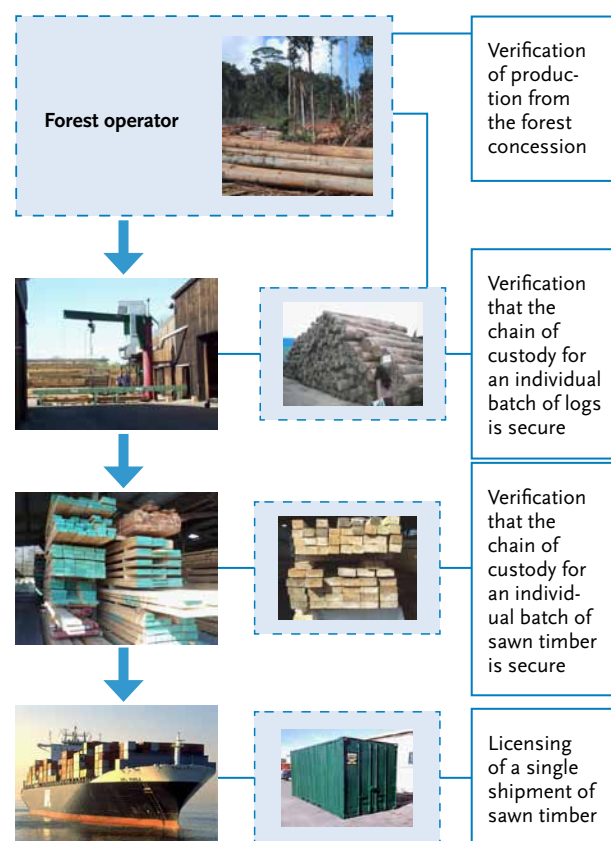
Forest operator

Verification of production from the forest concession

Verification that the chain of custody for an individual batch of logs is secure

Verification that the chain of custody for an individual batch of sawn timber is secure

Licensing of a single shipment of sawn timber